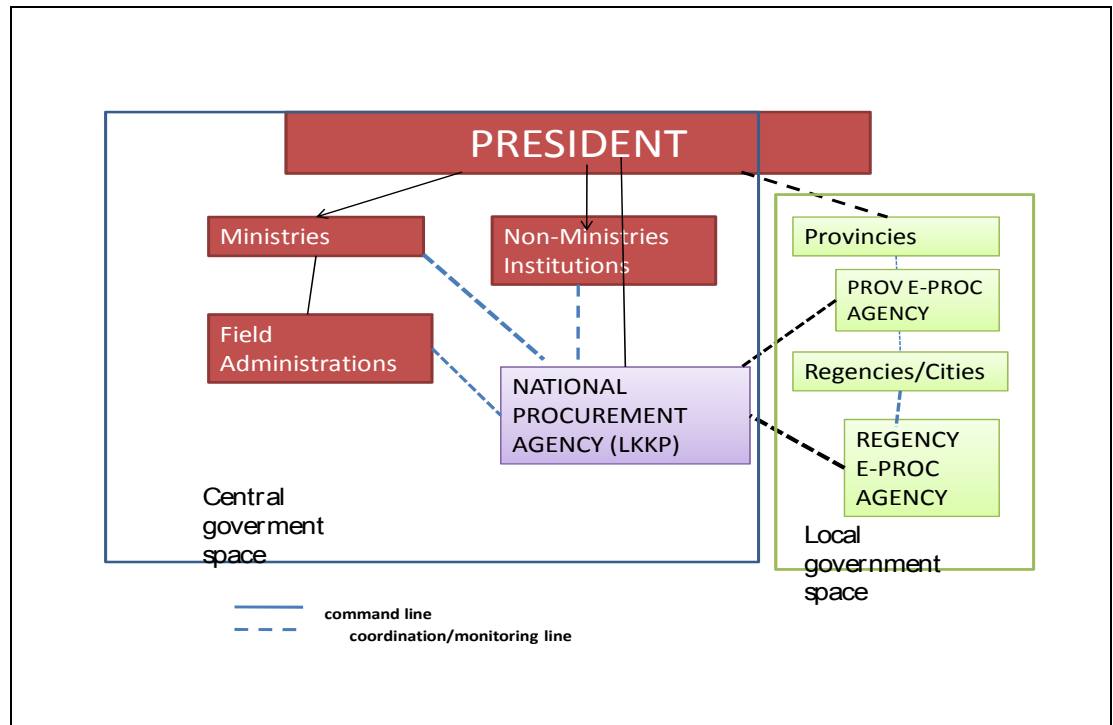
PRESIDENT

Ministries

Non-Ministries Institutions

Field Administrations

NATIONAL PROCUREMENT AGENCY (LKKP)

Central goverment space

Provincies

PROV E-PROC AGENCY

Regencies/Cities

REGENCY E-PROC AGENCY

Local government space

command line
coordination/monitoring line